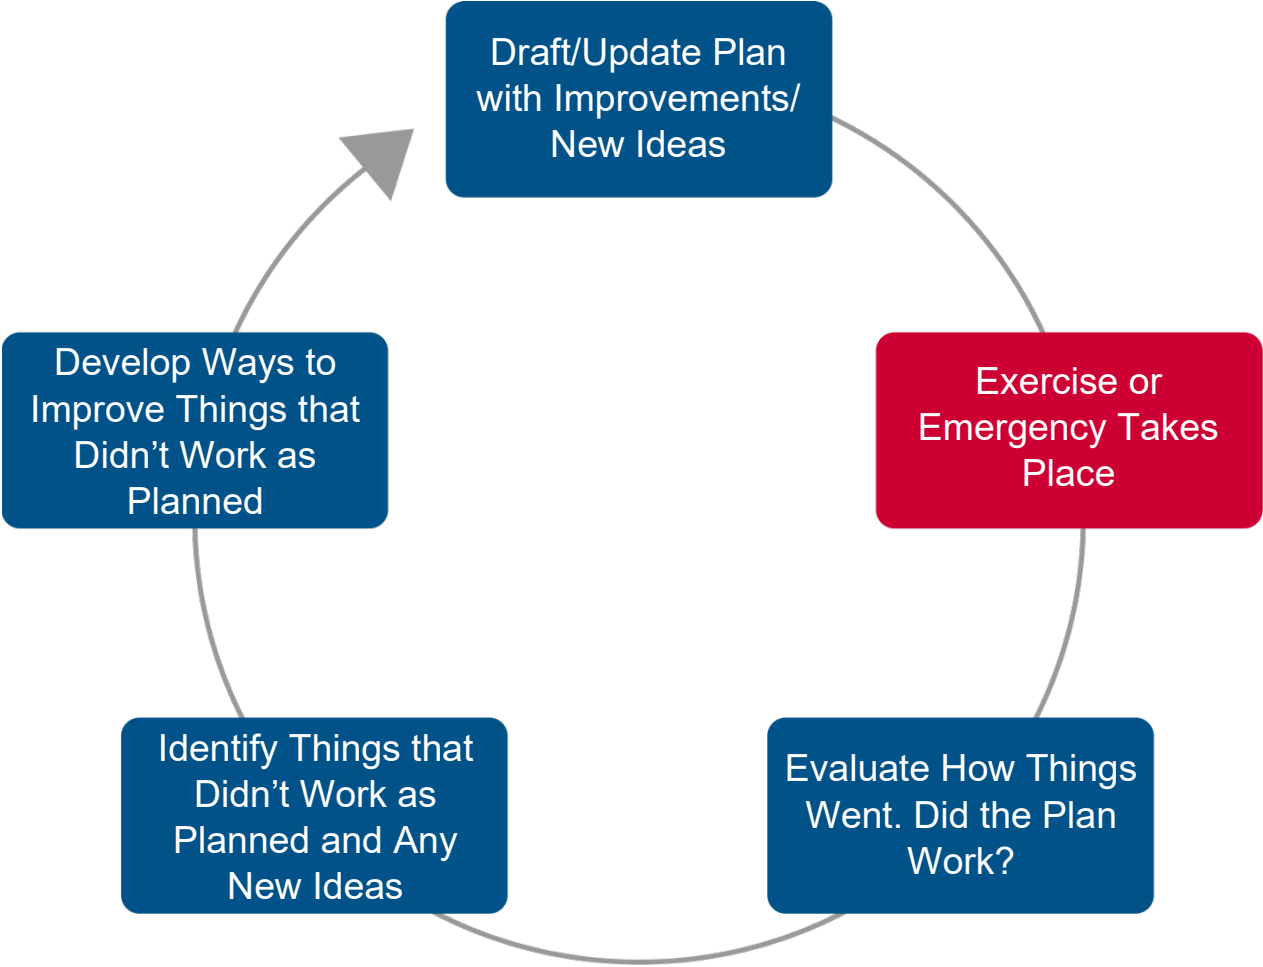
Draft/Update Plan with Improvements/ New Ideas

Exercise or Emergency Takes Place

Evaluate How Things Went. Did the Plan Work?

Identify Things that Didn’t Work as Planned and Any New Ideas

Develop Ways to Improve Things that Didn’t Work as Planned